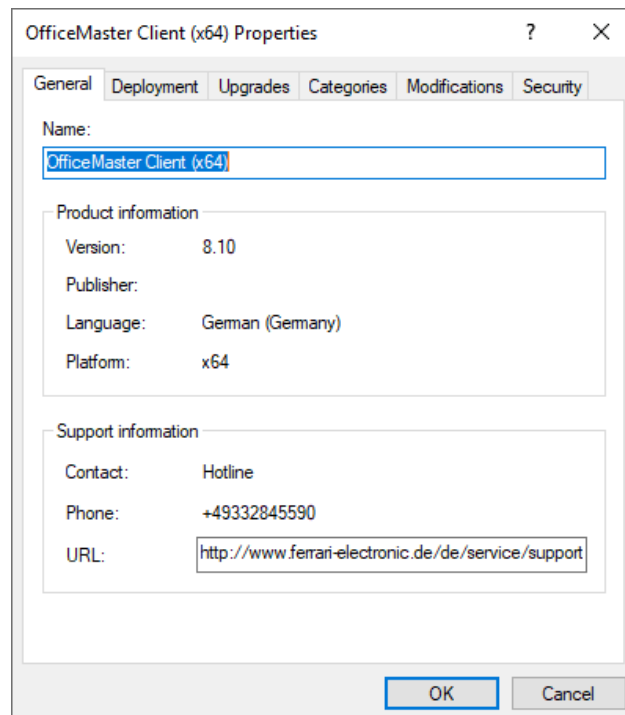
OfficeMaster Client (x64) Properties ? X

General Deployment Upgrades Categories Modifications Security

Name:
OfficeMaster Client (x64)

Product information
Version: 8.10
Publisher:
Language: German (Germany)
Platform: x64

Support information
Contact: Hotline
Phone: +49332845590
URL: http://www.ferrari-electronic.de/de/service/support

OK Cancel